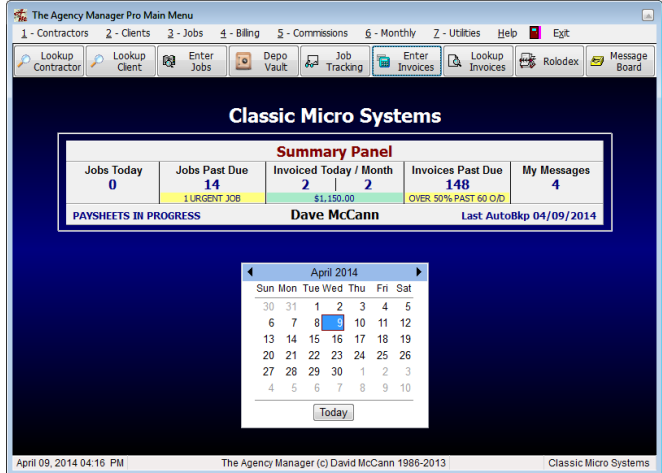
The Agency Manager Pro Main Menu

1 - Contractors 2 - Clients 3 - Jobs 4 - Billing 5 - Commissions 6 - Monthly 7 - Utilities Help Exit

Lookup Contractor | Lookup Client | Enter Jobs | Depo Vault | Job Tracking | Enter Invoices | Lookup Invoices | Rolodex | Message Board

Classic Micro Systems

Summary Panel

| Jobs Today | Jobs Past Due | Invoiced Today / Month | Invoices Past Due | My Messages |
|---|---|---|---|---|
| 0 | 14 | 2 \| 2 | 148 | 4 |
| | 1 URGENT JOB | $1,150.00 | OVER 50% PAST 60 O/D | |

PAYSHEETS IN PROGRESS Dave McCann Last AutoBkp 04/09/2014

April 2014

| Sun | Mon | Tue | Wed | Thu | Fri | Sat |
|---|---|---|---|---|---|---|
| 30 | 31 | 1 | 2 | 3 | 4 | 5 |
| 6 | 7 | 8 | 9 | 10 | 11 | 12 |
| 13 | 14 | 15 | 16 | 17 | 18 | 19 |
| 20 | 21 | 22 | 23 | 24 | 25 | 26 |
| 27 | 28 | 29 | 30 | 1 | 2 | 3 |
| 4 | 5 | 6 | 7 | 8 | 9 | 10 |

Today

April 09, 2014 04:16 PM The Agency Manager (c) David McCann 1986-2013 Classic Micro Systems